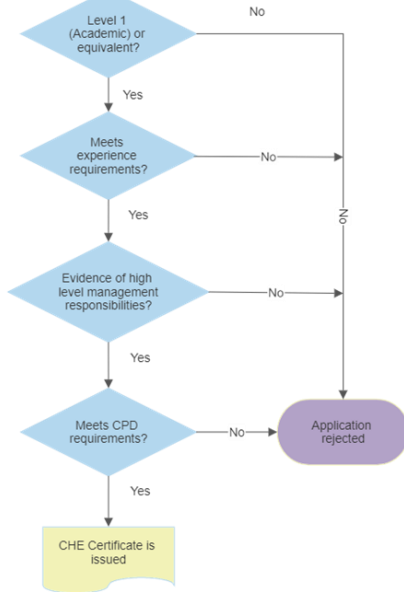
Level 1 (Academic) or equivalent?

No

Yes

Meets experience requirements?

No

No

Yes

Evidence of high level management responsibilities?

No

Yes

Meets CPD requirements?

No

Application rejected

Yes

CHE Certificate is issued